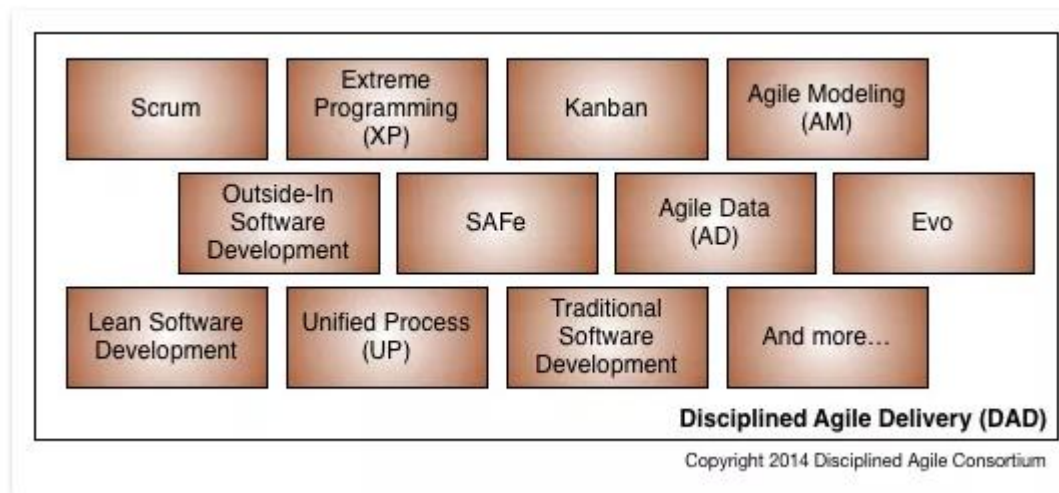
Scrum

Extreme Programming (XP)

Kanban

Agile Modeling (AM)

Outside-In Software Development

SAFe

Agile Data (AD)

Evo

Lean Software Development

Unified Process (UP)

Traditional Software Development

And more...

Disciplined Agile Delivery (DAD)

Copyright 2014 Disciplined Agile Consortium